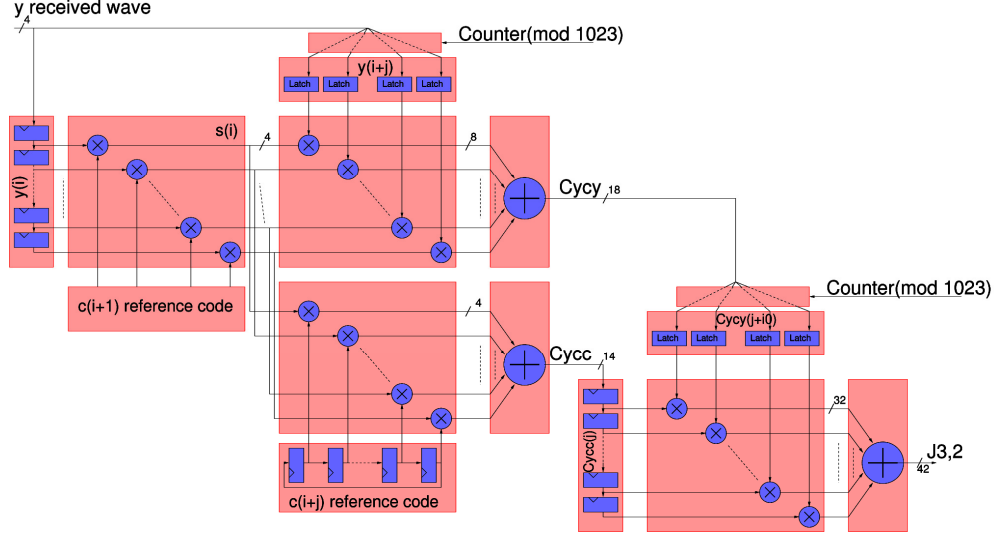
y received wave
4
Counter(mod 1023)
y(i+j)
Latch Latch Latch Latch
s(i)
4
8
y(i)
Cycy
18
c(i+1) reference code
Counter(mod 1023)
Cycy(j+i0)
Latch Latch Latch Latch
4
Cycc
14
32
Cycc(j)
J3,2
42
c(i+j) reference code